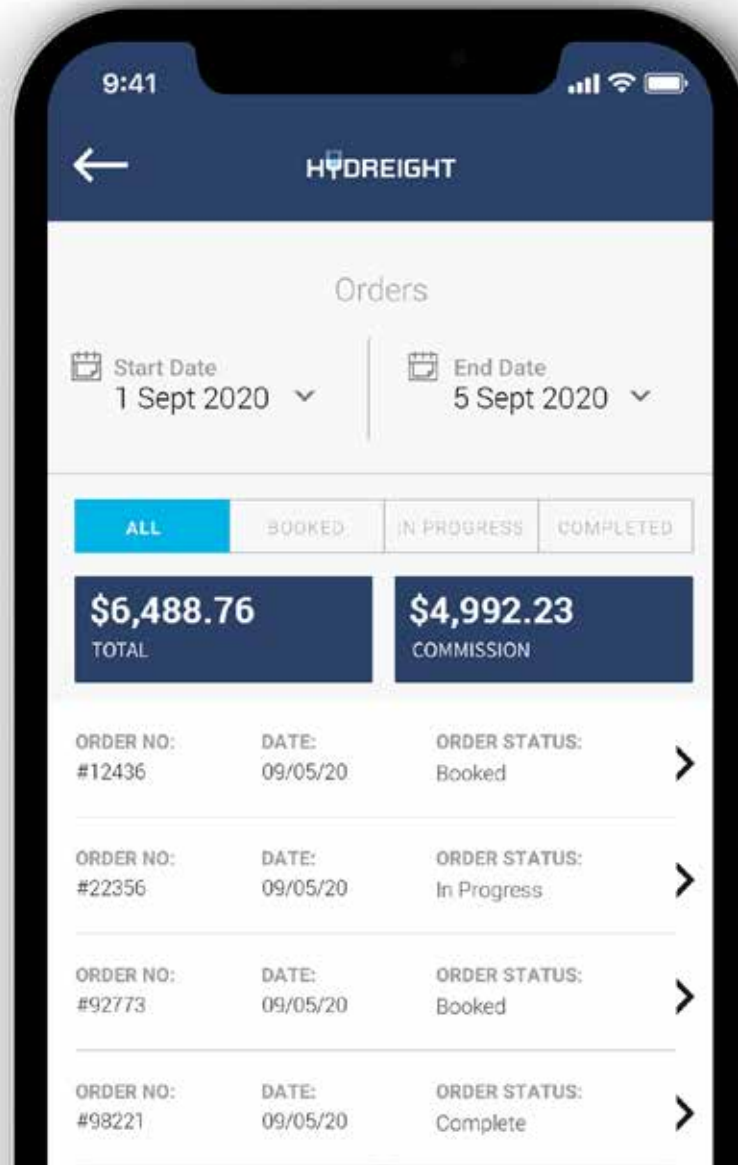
9:41

HYDREIGHT

Orders

Start Date
1 Sept 2020

End Date
5 Sept 2020

ALL | BOOKED | IN PROGRESS | COMPLETED

$6,488.76
TOTAL

$4,992.23
COMMISSION

ORDER NO: #12436 DATE: 09/05/20 ORDER STATUS: Booked

ORDER NO: #22356 DATE: 09/05/20 ORDER STATUS: In Progress

ORDER NO: #92773 DATE: 09/05/20 ORDER STATUS: Booked

ORDER NO: #98221 DATE: 09/05/20 ORDER STATUS: Complete